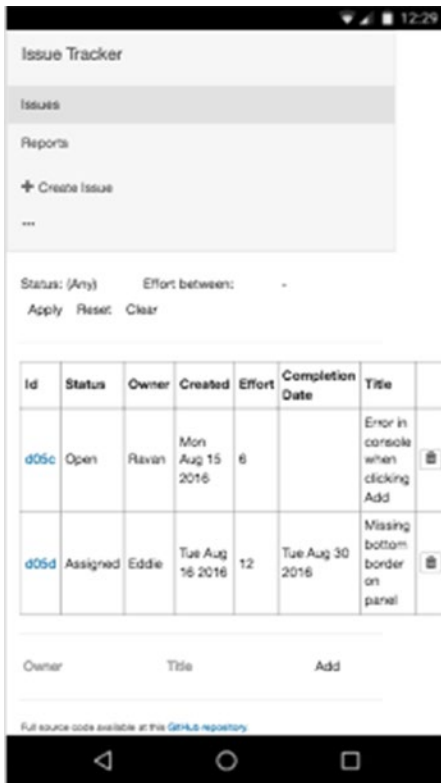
12:29

Issue Tracker

Issues

Reports

+ Create Issue

...

Status: (Any) Effort between: -

Apply Reset Clear

| Id | Status | Owner | Created | Effort | Completion Date | Title | |
|---|---|---|---|---|---|---|---|
| d05c | Open | Ravan | Mon Aug 15 2016 | 6 | | Error in console when clicking Add | |
| d05d | Assigned | Eddie | Tue Aug 16 2016 | 12 | Tue Aug 30 2016 | Missing bottom border on panel | |

Owner Title Add

Full source code available at this GitHub repository.